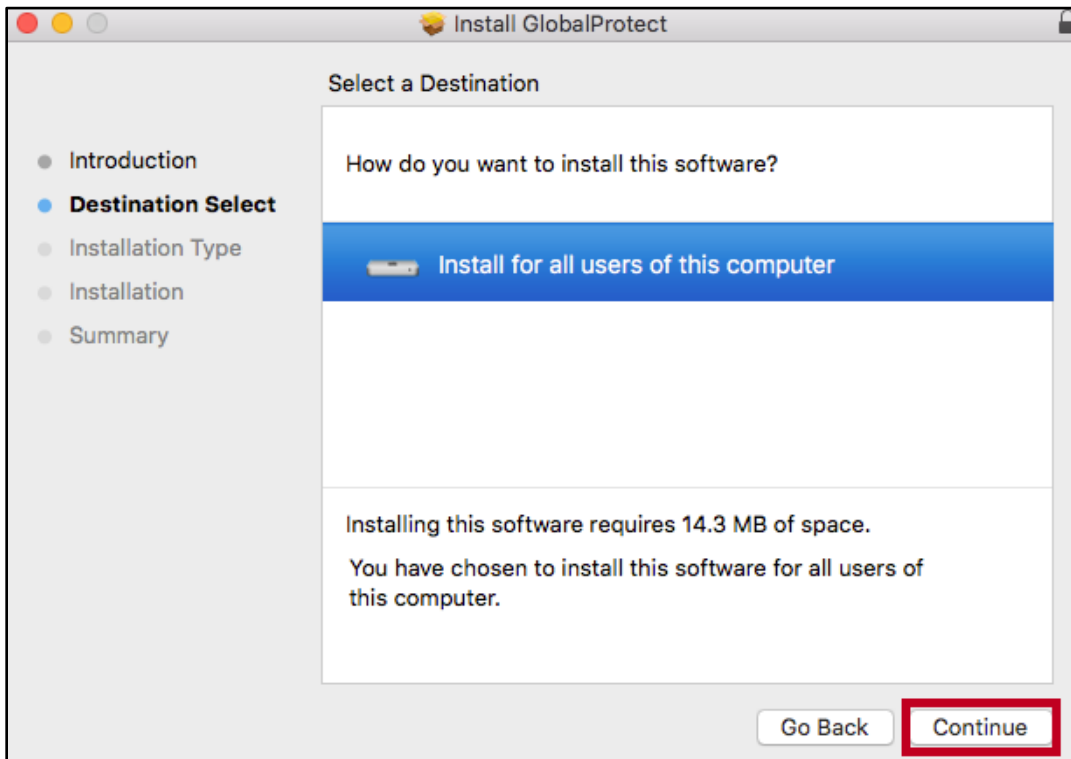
Install GlobalProtect

Select a Destination

Introduction
Destination Select
Installation Type
Installation
Summary

How do you want to install this software?

Install for all users of this computer

Installing this software requires 14.3 MB of space.

You have chosen to install this software for all users of this computer.

Go Back

Continue